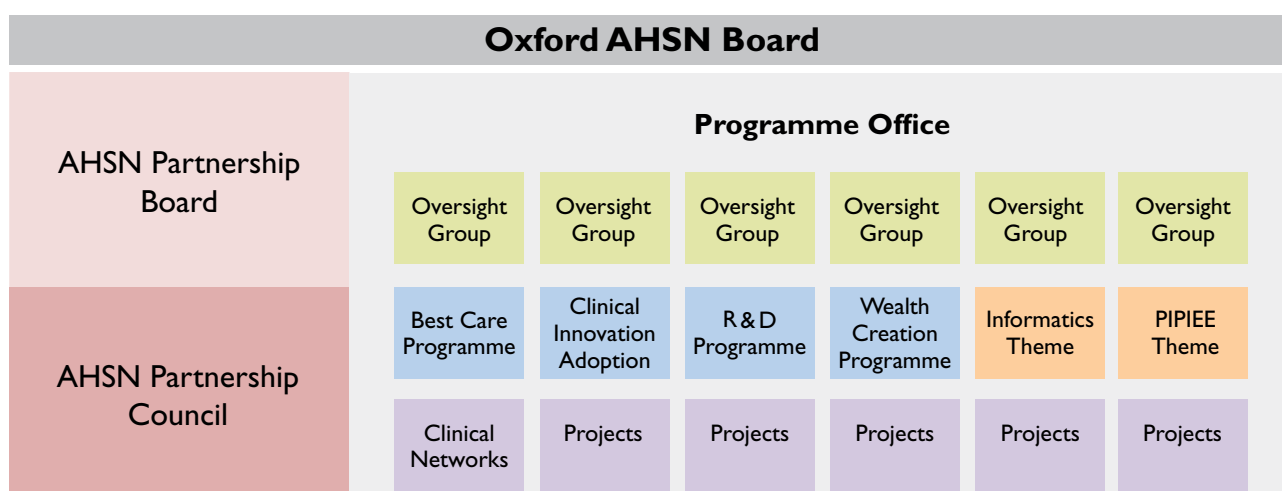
Oxford AHSN Board

AHSN Partnership Board

AHSN Partnership Council

Programme Office

| Oversight Group | Oversight Group | Oversight Group | Oversight Group | Oversight Group | Oversight Group |
|---|---|---|---|---|---|
| Best Care Programme | Clinical Innovation Adoption | R & D Programme | Wealth Creation Programme | Informatics Theme | PIPIEE Theme |
| Clinical Networks | Projects | Projects | Projects | Projects | Projects |